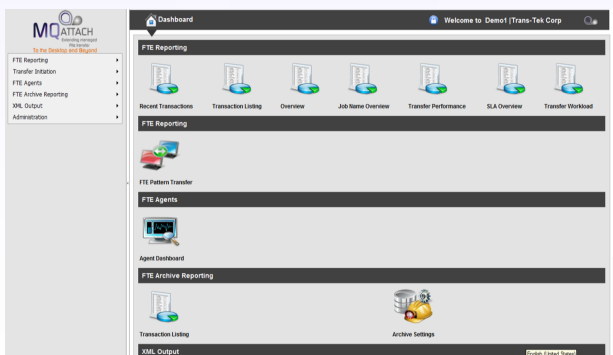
MQATTACH
Extending managed file transfer
To the Desktop and Beyond

FTE Reporting
Transfer Initiation
FTE Agents
FTE Archive Reporting
XML Output
Administration

Dashboard

Welcome to Demo1 |Trans-Tek Corp

FTE Reporting

Recent Transactions
Transaction Listing
Overview
Job Name Overview
Transfer Performance
SLA Overview
Transfer Workload

FTE Reporting

FTE Pattern Transfer

FTE Agents

Agent Dashboard

FTE Archive Reporting

Transaction Listing
Archive Settings

XML Output

English (United States)